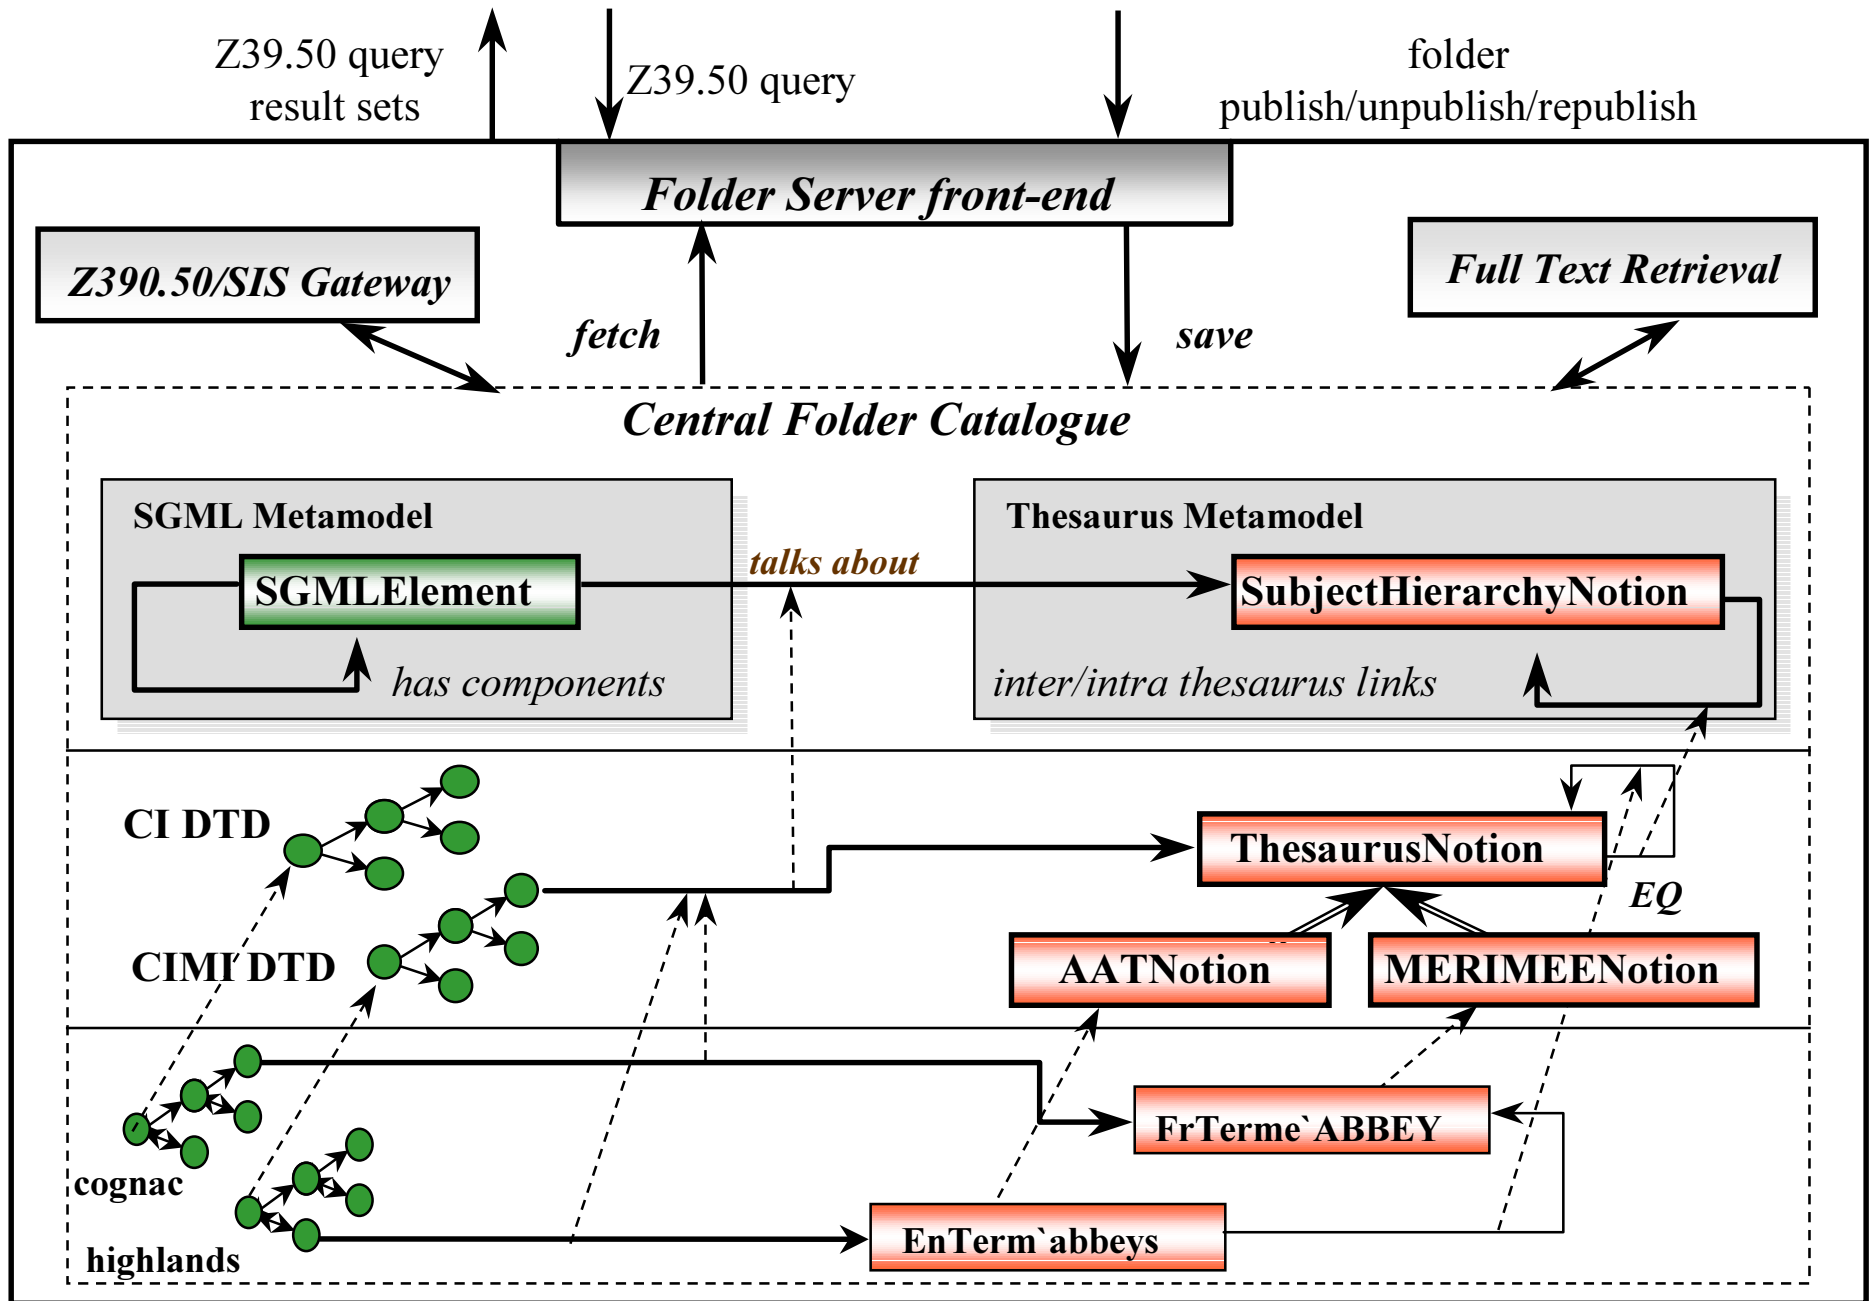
Z39.50 query result sets

Z39.50 query

folder publish/unpublish/republish

Folder Server front-end

Z390.50/SIS Gateway

Full Text Retrieval

fetch

save

Central Folder Catalogue

SGML Metamodel

SGMLElement

has components

talks about

Thesaurus Metamodel

SubjectHierarchyNotion

inter/intra thesaurus links

CI DTD

CIMI DTD

ThesaurusNotion

EQ

AATNotion

MERIMEENotion

FrTerme`ABBEY

EnTerm`abbeys

cognac

highlands